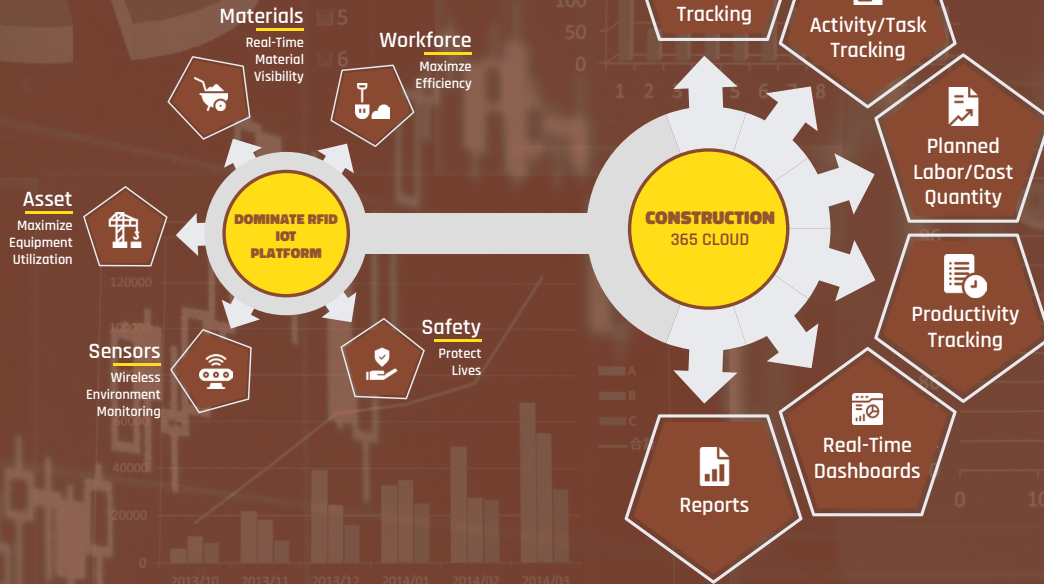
Materials
Real-Time Material Visibility

Workforce
Maximze Efficiency

Asset
Maximize Equipment Utilization

DOMINATE RFID IOT PLATFORM

Sensors
Wireless Environment Monitoring

Safety
Protect Lives

CONSTRUCTION
365 CLOUD

Tracking

Activity/Task Tracking

Planned Labor/Cost Quantity

Productivity Tracking

Real-Time Dashboards

Reports